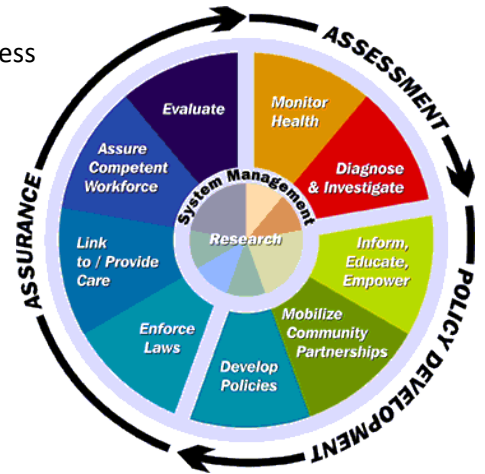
ess

ASSESSMENT

Monitor Health

Diagnose & Investigate

Inform, Educate, Empower

Mobilize Community Partnerships

Develop Policies

Enforce Laws

Link to / Provide Care

Assure Competent Workforce

Evaluate

System Management

Research

POLICY DEVELOPMENT

ASSURANCE